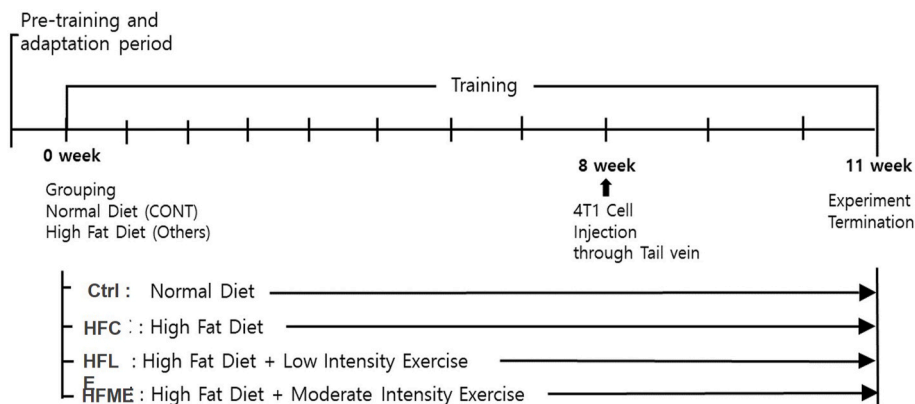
Pre-training and adaptation period

Training

0 week

8 week

11 week

Grouping
Normal Diet (CONT)
High Fat Diet (Others)

4T1 Cell Injection through Tail vein

Experiment Termination

Ctrl : Normal Diet

HFC : High Fat Diet

HFL : High Fat Diet + Low Intensity Exercise
E

HFME : High Fat Diet + Moderate Intensity Exercise